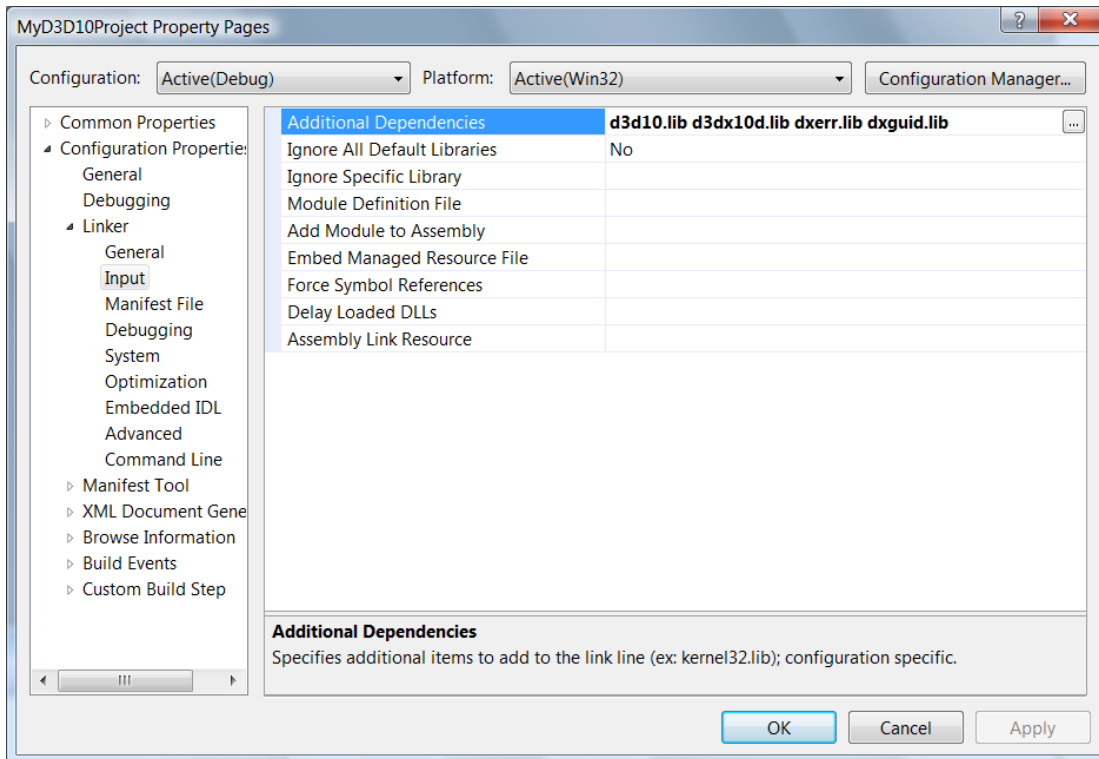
MyD3D10Project Property Pages

?

X

Configuration: Active(Debug)

Platform: Active(Win32)

Configuration Manager...

Common Properties
Configuration Properties
General
Debugging
Linker
General
Input
Manifest File
Debugging
System
Optimization
Embedded IDL
Advanced
Command Line
Manifest Tool
XML Document Gene
Browse Information
Build Events
Custom Build Step

| Additional Dependencies | d3d10.lib d3dx10d.lib dxerr.lib dxguid.lib |
|---|---|
| Ignore All Default Libraries | No |
| Ignore Specific Library | |
| Module Definition File | |
| Add Module to Assembly | |
| Embed Managed Resource File | |
| Force Symbol References | |
| Delay Loaded DLLs | |
| Assembly Link Resource | |

...

Additional Dependencies
Specifies additional items to add to the link line (ex: kernel32.lib); configuration specific.

OK

Cancel

Apply